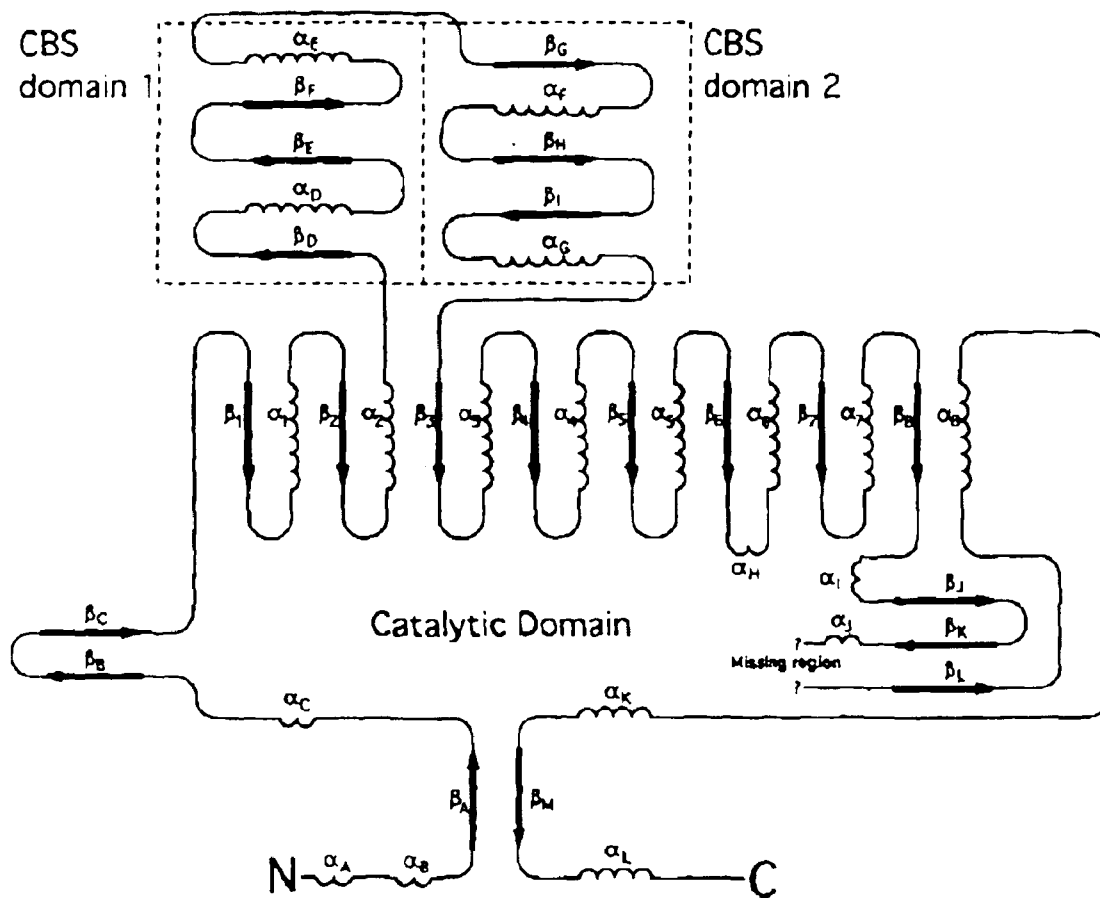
CBS domain 1

$\alpha_E$
$\beta_F$
$\beta_E$
$\alpha_D$
$\beta_D$

CBS domain 2

$\beta_G$
$\alpha_F$
$\beta_H$
$\beta_I$
$\alpha_G$

$\beta_1$ $\alpha_1$ $\beta_2$ $\alpha_2$ $\beta_3$ $\alpha_3$ $\beta_4$ $\alpha_4$ $\beta_5$ $\alpha_5$ $\beta_6$ $\alpha_6$ $\beta_7$ $\alpha_7$ $\beta_8$ $\alpha_8$

$\alpha_H$

$\alpha_I$
$\beta_J$
$\alpha_J$
$\beta_K$
Missing region
$\beta_L$
?
?

$\beta_C$
$\beta_B$

Catalytic Domain

$\alpha_C$
$\alpha_K$

$\beta_A$
$\beta_M$

N $\alpha_A$ $\alpha_B$
$\alpha_L$ C